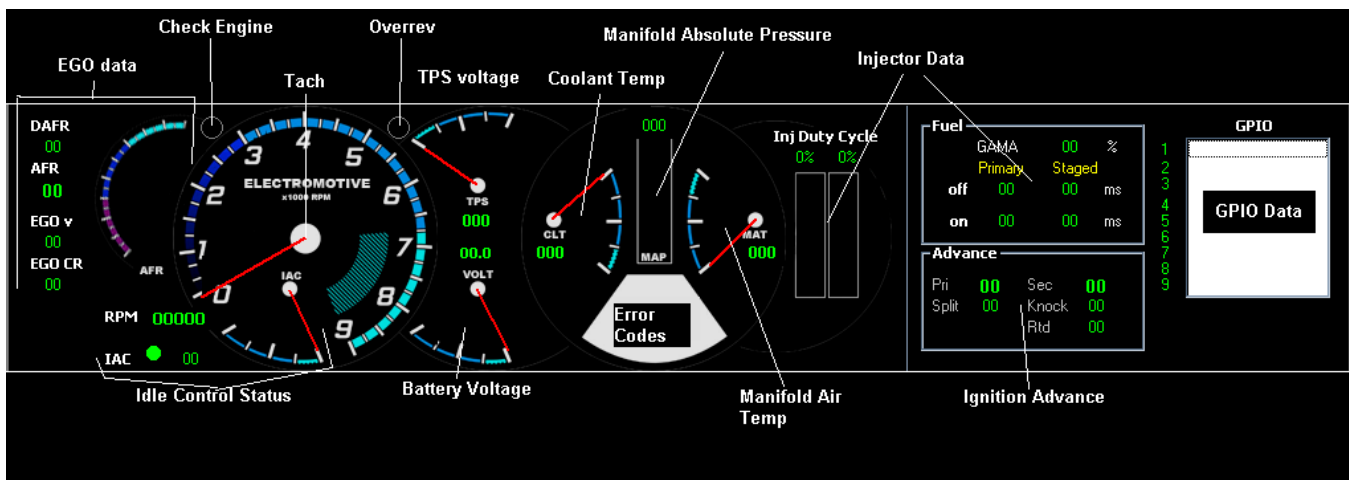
Check Engine
Overrev
Manifold Absolute Pressure
EGO data
Tach
TPS voltage
Coolant Temp
Injector Data

DAFR
00
AFR
00
EGO v
00
EGO CR
00
AFR

ELECTROMOTIVE
x1000 RPM
0
1
2
3
4
5
6
7
8
9
IAC
RPM 00000
IAC 00

TPS
000
00.0
VOLT

000
CLT
000
MAP
MAT
000
Error Codes

Inj Duty Cycle
0% 0%

Fuel
GAMA 00 %
Primary Staged
off 00 00 ms
on 00 00 ms

Advance
Pri 00 Sec 00
Split 00 Knock 00
Rtd 00

1
2
3
4
5
6
7
8
9

GPIO
GPIO Data

Idle Control Status
Battery Voltage
Manifold Air Temp
Ignition Advance